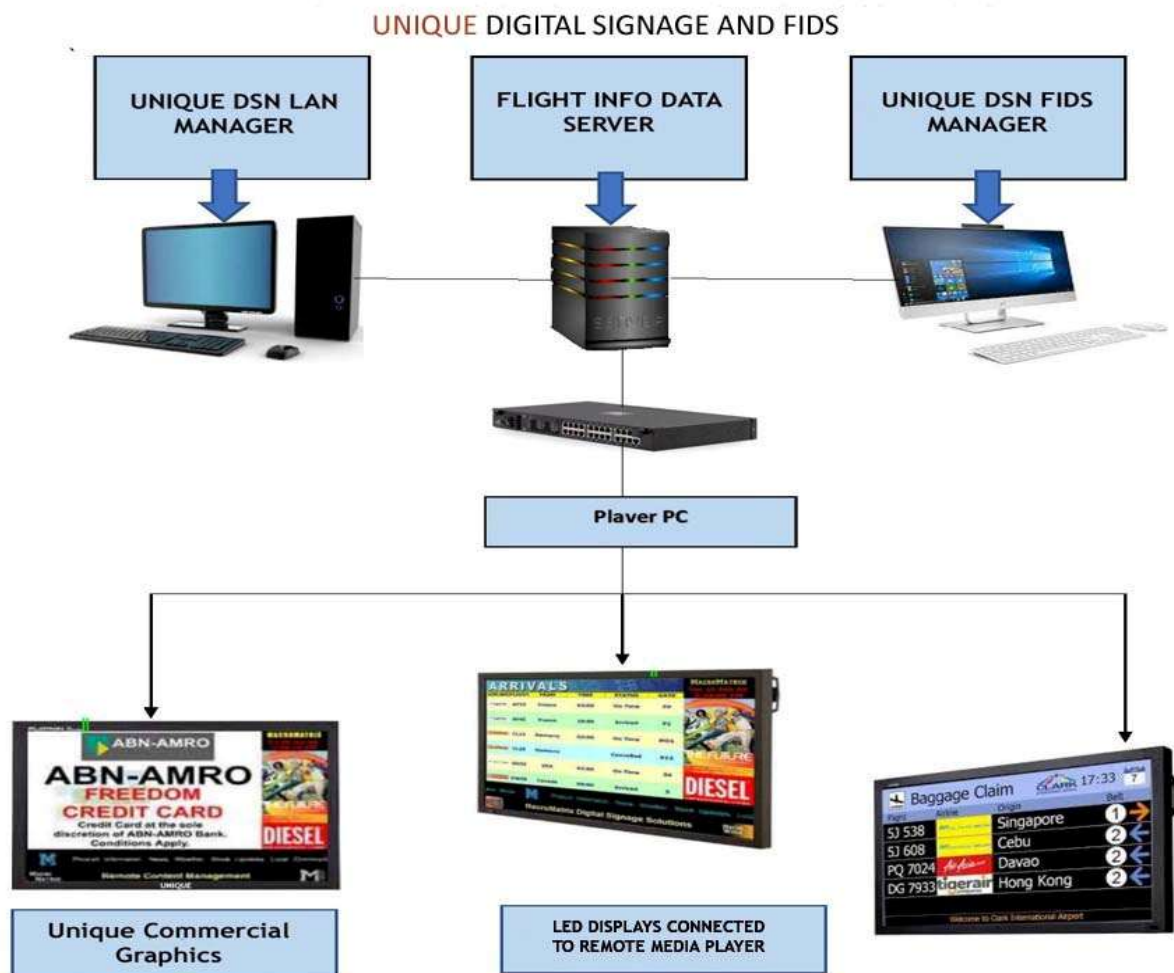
UNIQUE DIGITAL SIGNAGE AND FIDS

UNIQUE DSN LAN MANAGER

FLIGHT INFO DATA SERVER

UNIQUE DSN FIDS MANAGER

Plaver PC

ABN-AMRO

ABN-AMRO
FREEDOM
CREDIT CARD
Credit Card at the sole discretion of ABN-AMRO Bank. Conditions Apply.

DIESEL

Remote Content Management

UNIQUE

ARRIVALS

DIESEL

MacroMatrix Digital Signage Solutions

Baggage Claim 17:33

| Flight | Airline | Origin | Belt |
|---|---|---|---|
| SJ 538 | | Singapore | 1 |
| SJ 608 | | Cebu | 2 |
| PQ 7024 | AirAsia | Davao | 2 |
| DG 7933 | tigerair | Hong Kong | 2 |

Welcome to Clark International Airport

Unique Commercial Graphics

LED DISPLAYS CONNECTED TO REMOTE MEDIA PLAYER